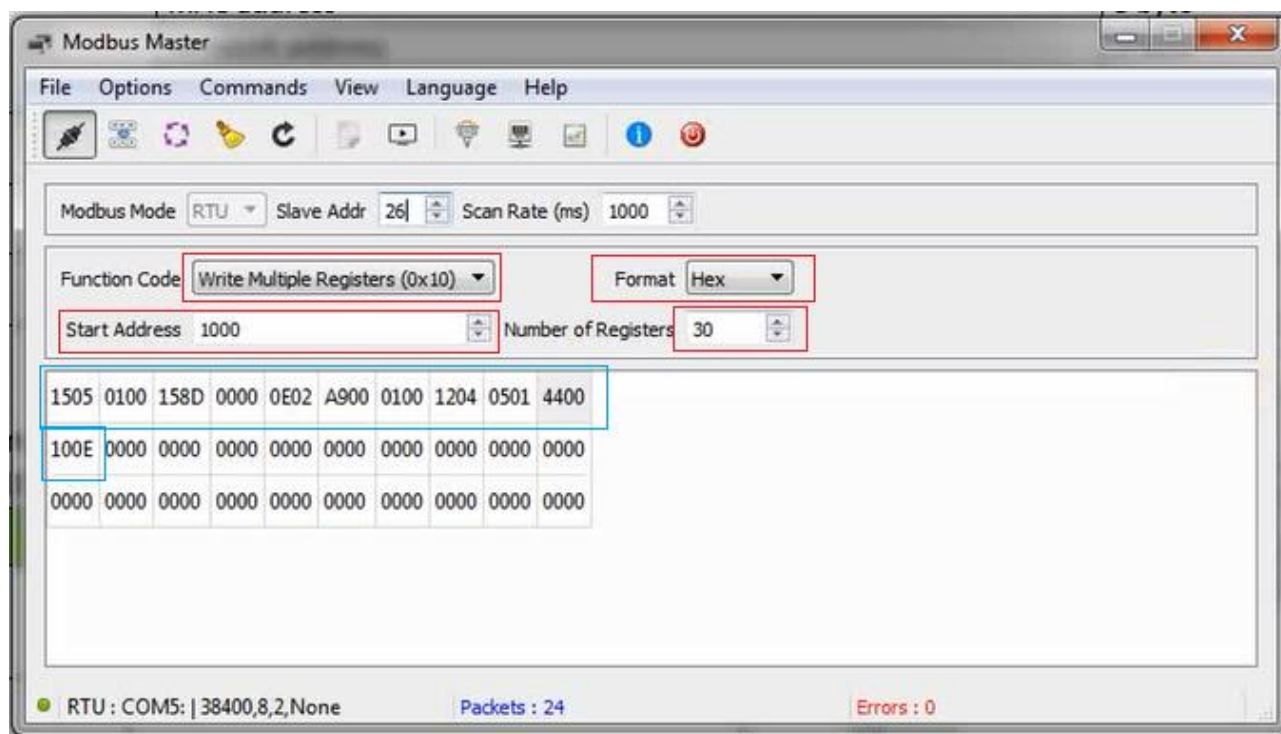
Modbus Master

File Options Commands View Language Help

Modbus Mode RTU Slave Addr 26 Scan Rate (ms) 1000

Function Code Write Multiple Registers (0x10) Format Hex

Start Address 1000 Number of Registers 30

| 1505 | 0100 | 158D | 0000 | 0E02 | A900 | 0100 | 1204 | 0501 | 4400 |
|---|---|---|---|---|---|---|---|---|---|
| 100E | 0000 | 0000 | 0000 | 0000 | 0000 | 0000 | 0000 | 0000 | 0000 |
| 0000 | 0000 | 0000 | 0000 | 0000 | 0000 | 0000 | 0000 | 0000 | 0000 |

RTU : COM5: | 38400,8,2,None Packets : 24 Errors : 0